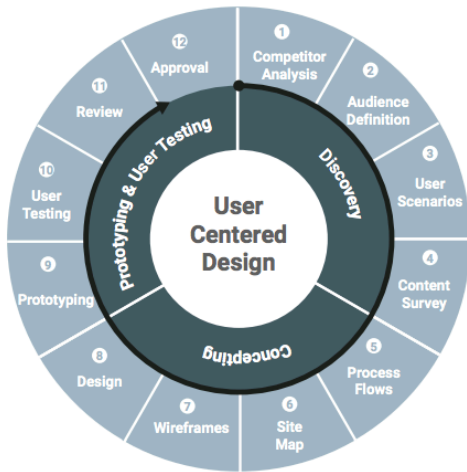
User Centered Design

Discovery

Conceptiing

Prototyping & User Testing

1 Competitor Analysis

2 Audience Definition

3 User Scenarios

4 Content Survey

5 Process Flows

6 Site Map

7 Wireframes

8 Design

9 Prototyping

10 User Testing

11 Review

12 Approval